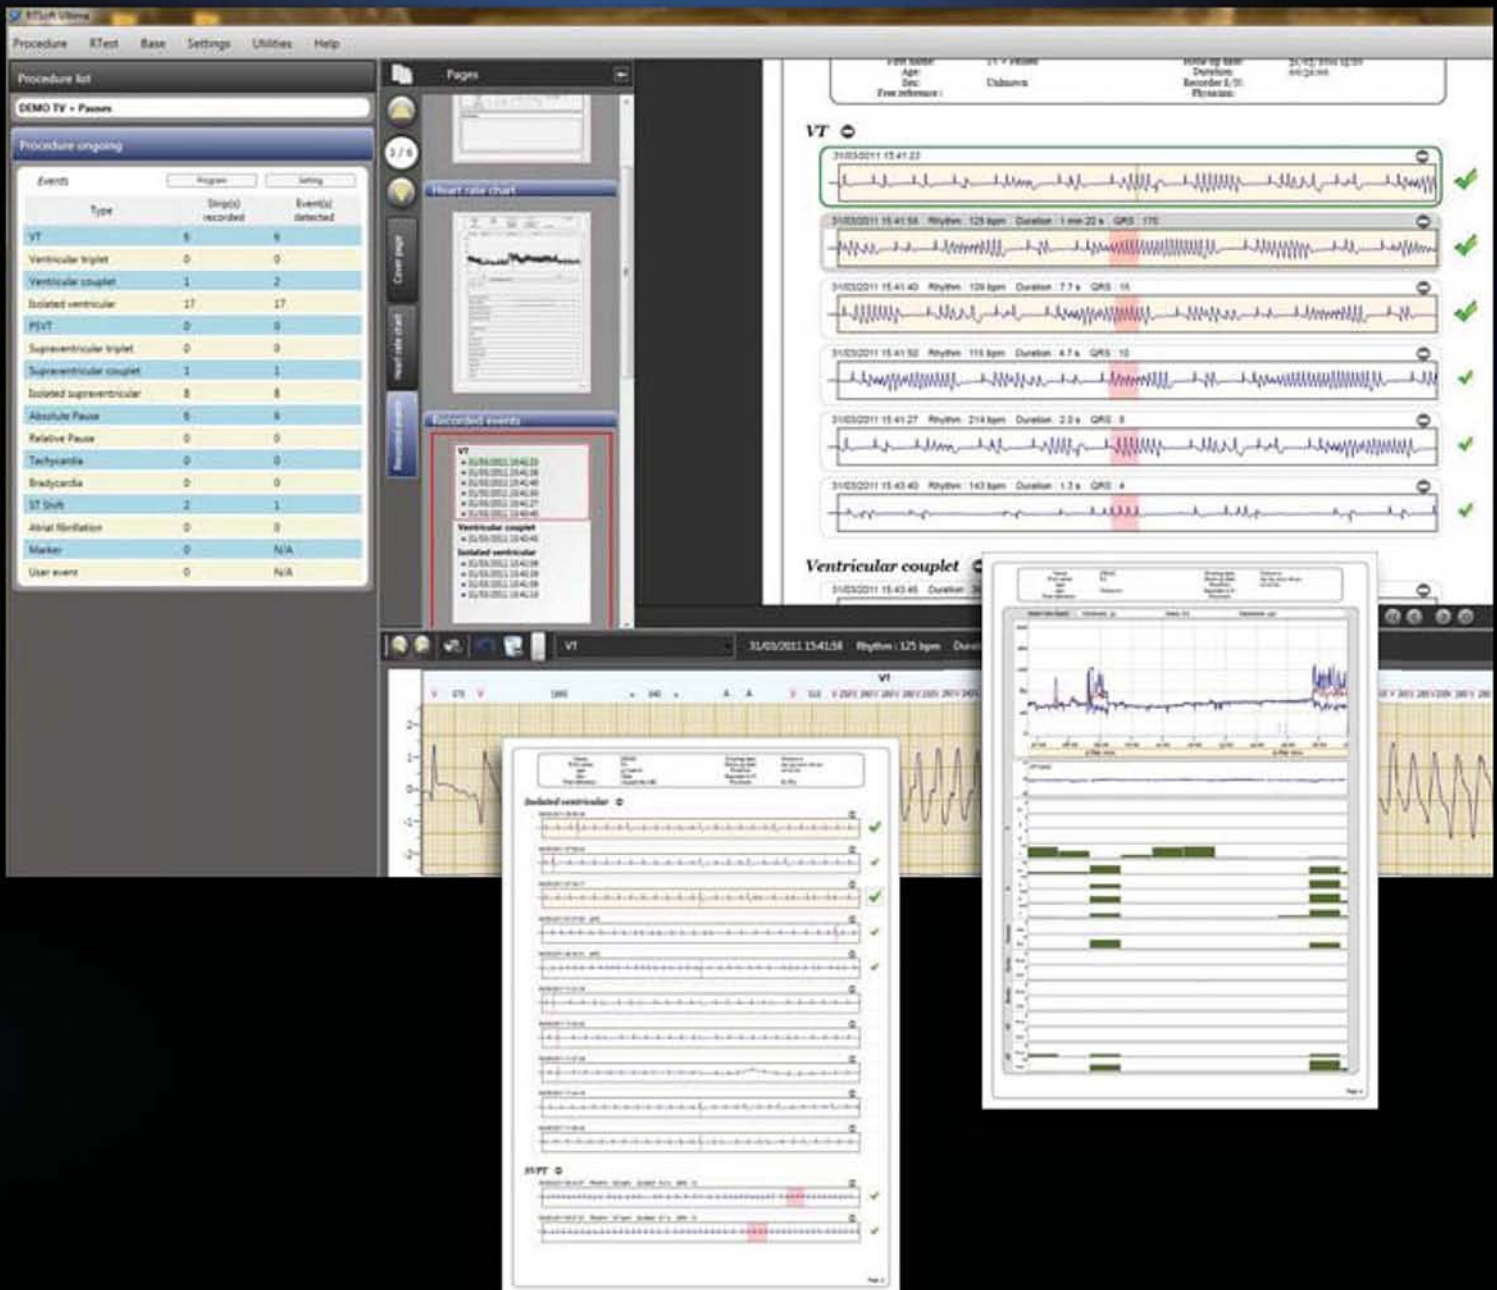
RTSoft Ultima

Procedure RTest Base Settings Utilities Help

Procedure list

DEMO TV + Pauses

Procedure ongoing

Events Program Setting

| Type | Strip(s) recorded | Event(s) detected |
|---|---|---|
| VT | 6 | 6 |
| Ventricular triplet | 0 | 0 |
| Ventricular couplet | 1 | 2 |
| Isolated ventricular | 17 | 17 |
| PSVT | 0 | 0 |
| Supraventricular triplet | 0 | 0 |
| Supraventricular couplet | 1 | 1 |
| Isolated supraventricular | 8 | 8 |
| Absolute Pause | 6 | 6 |
| Relative Pause | 0 | 0 |
| Tachycardia | 0 | 0 |
| Bradycardia | 0 | 0 |
| ST Shift | 2 | 1 |
| Atrial fibrillation | 0 | 0 |
| Marker | 0 | N/A |
| User event | 0 | N/A |

Pages

3 / 6

Heart rate chart

Cover page

Heart rate chart

Recorded events

Recorded events

VT
31/03/2011 15:41:23
31/03/2011 15:41:58
31/03/2011 15:41:40
31/03/2011 15:41:52
31/03/2011 15:41:27
31/03/2011 15:43:40
Ventricular couplet
31/03/2011 15:43:46
Isolated ventricular

Age: Unknown
Free reference :
Duration:
Recorder S/N:
Physician:

VT

31/03/2011 15:41:23

31/03/2011 15:41:58 Rhythm : 125 bpm Duration : 1 min 22 s QRS : 170

31/03/2011 15:41:40 Rhythm : 109 bpm Duration : 7.7 s QRS : 15

31/03/2011 15:41:52 Rhythm : 115 bpm Duration : 4.7 s QRS : 10

31/03/2011 15:41:27 Rhythm : 214 bpm Duration : 2.3 s QRS : 8

31/03/2011 15:43:40 Rhythm : 143 bpm Duration : 1.3 s QRS : 4

Ventricular couplet

31/03/2011 15:43:46 Duration

VT 31/03/2011 15:41:58 Rhythm : 125 bpm Dur

Isolated ventricular

SVPT